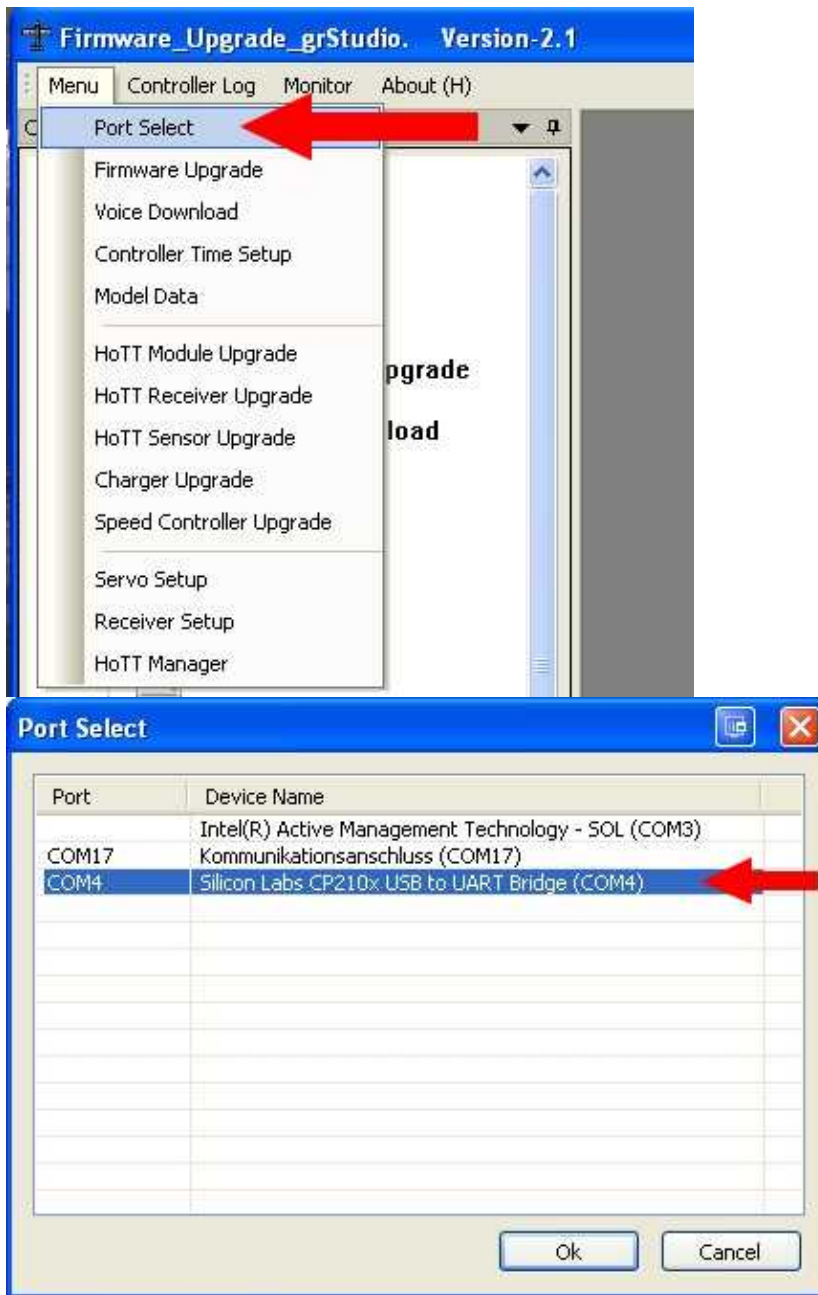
Firmware_Upgrade_grStudio. Version-2.1

Menu | Controller Log | Monitor | About (H)

C

Port Select
Firmware Upgrade
Voice Download
Controller Time Setup
Model Data

HoTT Module Upgrade
HoTT Receiver Upgrade
HoTT Sensor Upgrade
Charger Upgrade
Speed Controller Upgrade

Servo Setup
Receiver Setup
HoTT Manager

pgrade

load

Port Select

| Port | Device Name |
|---|---|
| | Intel(R) Active Management Technology - SOL (COM3) |
| COM17 | Kommunikationsanschluss (COM17) |
| COM4 | Silicon Labs CP210x USB to UART Bridge (COM4) |

Ok | Cancel